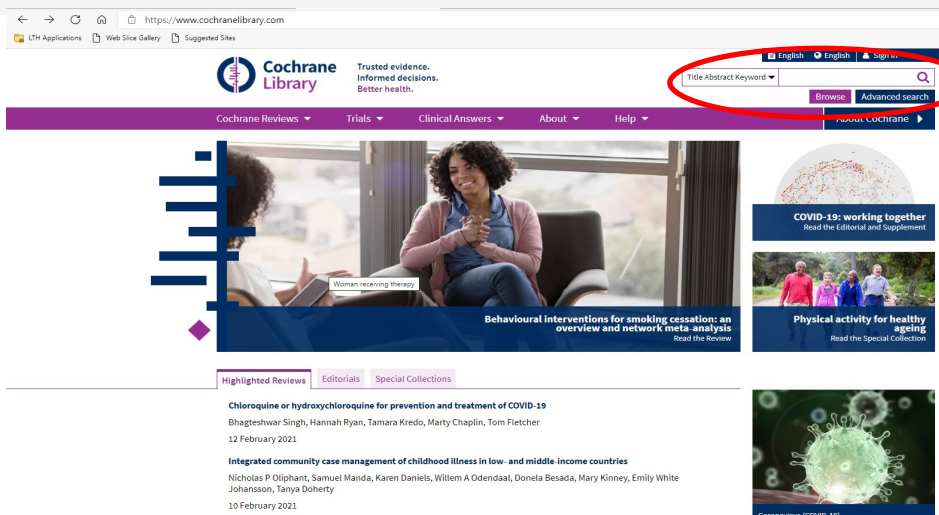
https://www.cochranelibrary.com

LTH Applications Web Slice Gallery Suggested Sites

Cochrane Library

Trusted evidence. Informed decisions. Better health.

English English Sign in

Title Abstract Keyword

Browse Advanced search

Cochrane Reviews Trials Clinical Answers About Help About Cochrane

Woman receiving therapy

Behavioural interventions for smoking cessation: an overview and network meta-analysis
Read the Review

COVID-19: working together
Read the Editorial and Supplement

Physical activity for healthy ageing
Read the Special Collection

Highlighted Reviews Editorials Special Collections

Chloroquine or hydroxychloroquine for prevention and treatment of COVID-19
Bhagteshwar Singh, Hannah Ryan, Tamara Kredo, Marty Chaplin, Tom Fletcher
12 February 2021

Integrated community case management of childhood illness in low- and middle-income countries
Nicholas P Oliphant, Samuel Manda, Karen Daniels, Willem A Odendaal, Donela Besada, Mary Kinney, Emily White Johansson, Tanya Doherty
10 February 2021

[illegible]